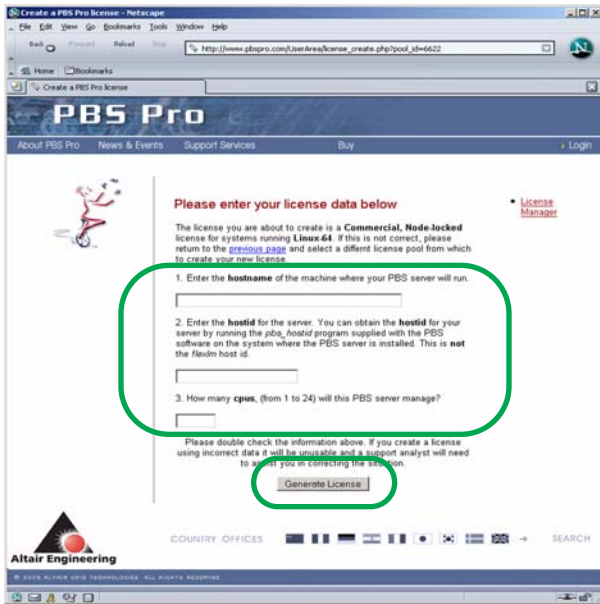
Create a PBS Pro license - Netscape

File Edit View Go Bookmarks Tools Window Help

Back Forward Reload Stop http://www.pbspro.com/UserArea/license_create.php?pool_id=6622

Home Bookmarks

Create a PBS Pro license

PBS Pro

About PBS Pro News & Events Support Services Buy Login

Please enter your license data below

License Manager

The license you are about to create is a **Commercial, Node-locked** license for systems running **Linux.64**. If this is not correct, please return to the previous page and select a different license pool from which to create your new license.

1. Enter the **hostname** of the machine where your PBS server will run.

2. Enter the **hostid** for the server. You can obtain the **hostid** for your server by running the *pbs_hostid* program supplied with the PBS software on the system where the PBS server is installed. This is **not** the *flexlm* host id.

3. How many **cpus**, (from 1 to 24) will this PBS server manage?

Please double check the information above. If you create a license using incorrect data it will be unusable and a support analyst will need to assist you in correcting the situation.

Generate License

Altair Engineering

COUNTRY OFFICES SEARCH

© 2003 ALTAIR GRID TECHNOLOGIES. ALL RIGHTS RESERVED